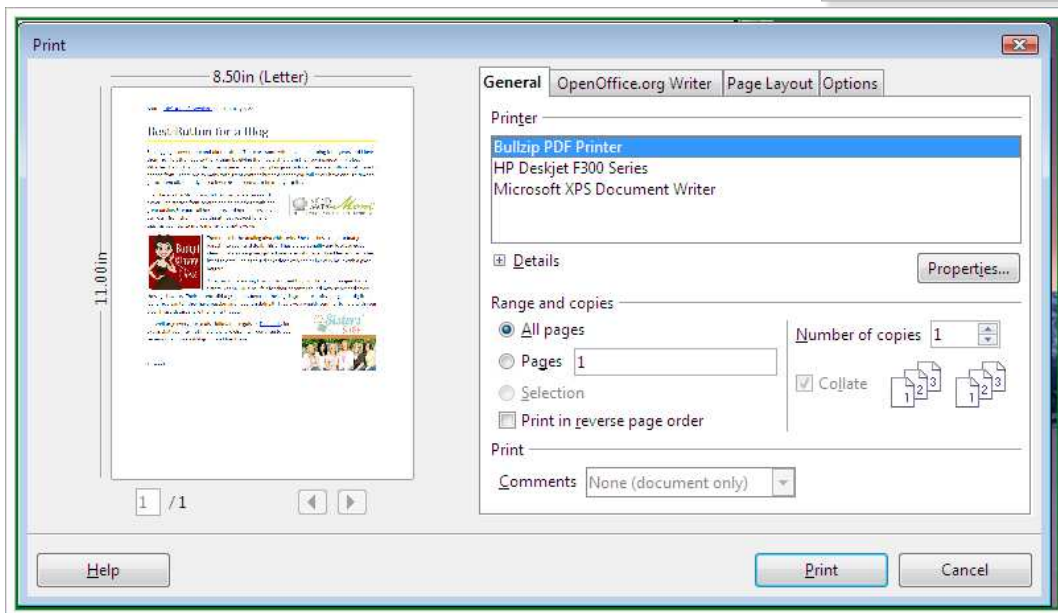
Print

8.50in (Letter)

11.00in

Best Button for a Blog

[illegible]

1 /1

General | OpenOffice.org Writer | Page Layout | Options

Printer

Bullzip PDF Printer
HP Deskjet F300 Series
Microsoft XPS Document Writer

Details

Properties...

Range and copies

All pages

Pages 1

Selection

Print in reverse page order

Number of copies 1

Collate

Print

Comments None (document only)

Help

Print

Cancel